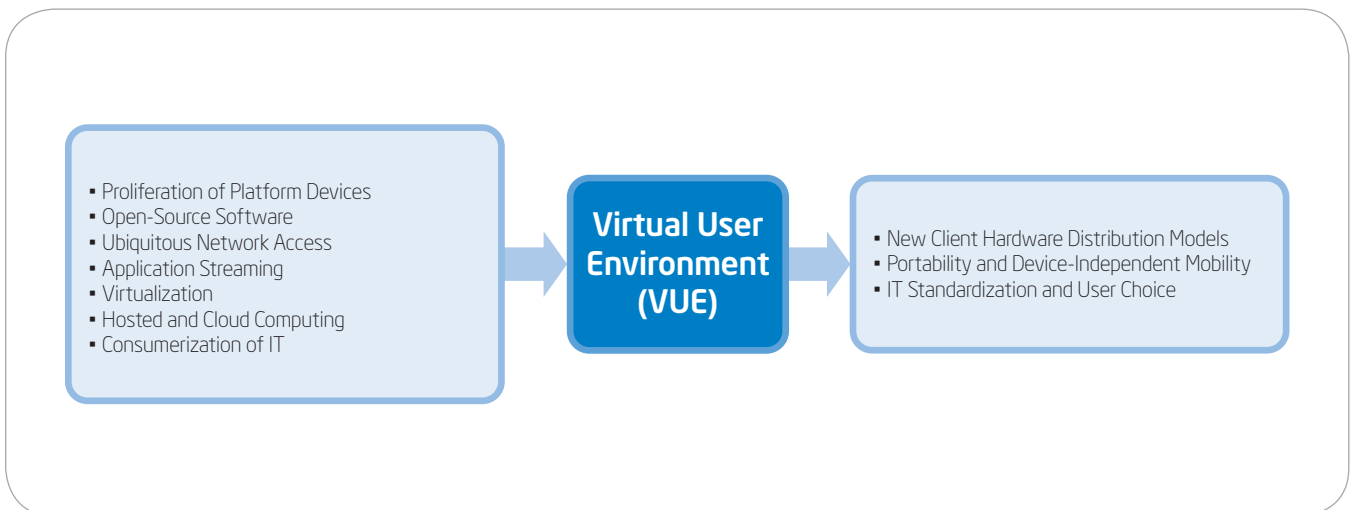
▪ Proliferation of Platform Devices
▪ Open-Source Software
▪ Ubiquitous Network Access
▪ Application Streaming
▪ Virtualization
▪ Hosted and Cloud Computing
▪ Consumerization of IT

Virtual User Environment (VUE)

▪ New Client Hardware Distribution Models
▪ Portability and Device-Independent Mobility
▪ IT Standardization and User Choice